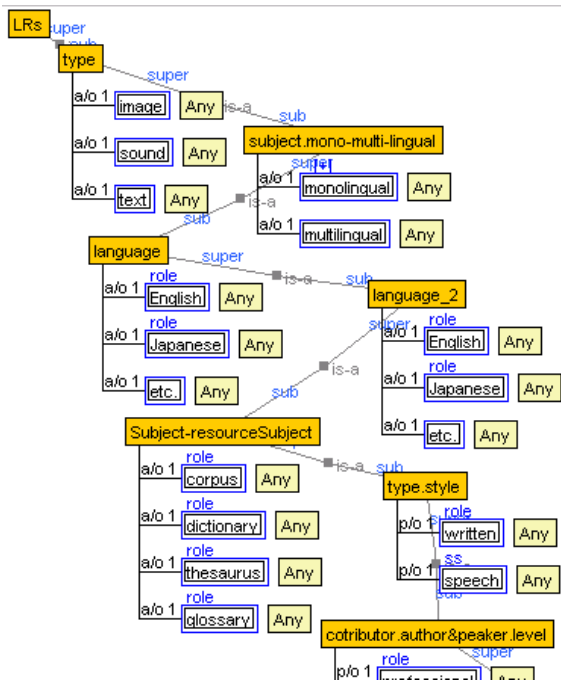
LRs
super
sub
type
super
a/o 1 image Any
is-a
sub
a/o 1 sound Any
subject.mono-multi-lingual
super
a/o 1 text Any
a/o 1 monolingual Any
is-a
sub
a/o 1 multilingual Any
language
super
is-a
sub
role
a/o 1 English Any
language_2
role
super
role
a/o 1 Japanese Any
a/o 1 English Any
role
role
a/o 1 etc. Any
is-a
a/o 1 Japanese Any
sub
role
a/o 1 etc. Any
Subject-resourceSubject
role
is-a
sub
a/o 1 corpus Any
type.style
role
role
a/o 1 dictionary Any
p/o 1 written Any
role
ss
a/o 1 thesaurus Any
p/o 1 speech Any
role
sub
a/o 1 glossary Any
cotributor.author&peaker.level
super
p/o 1 role
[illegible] Any